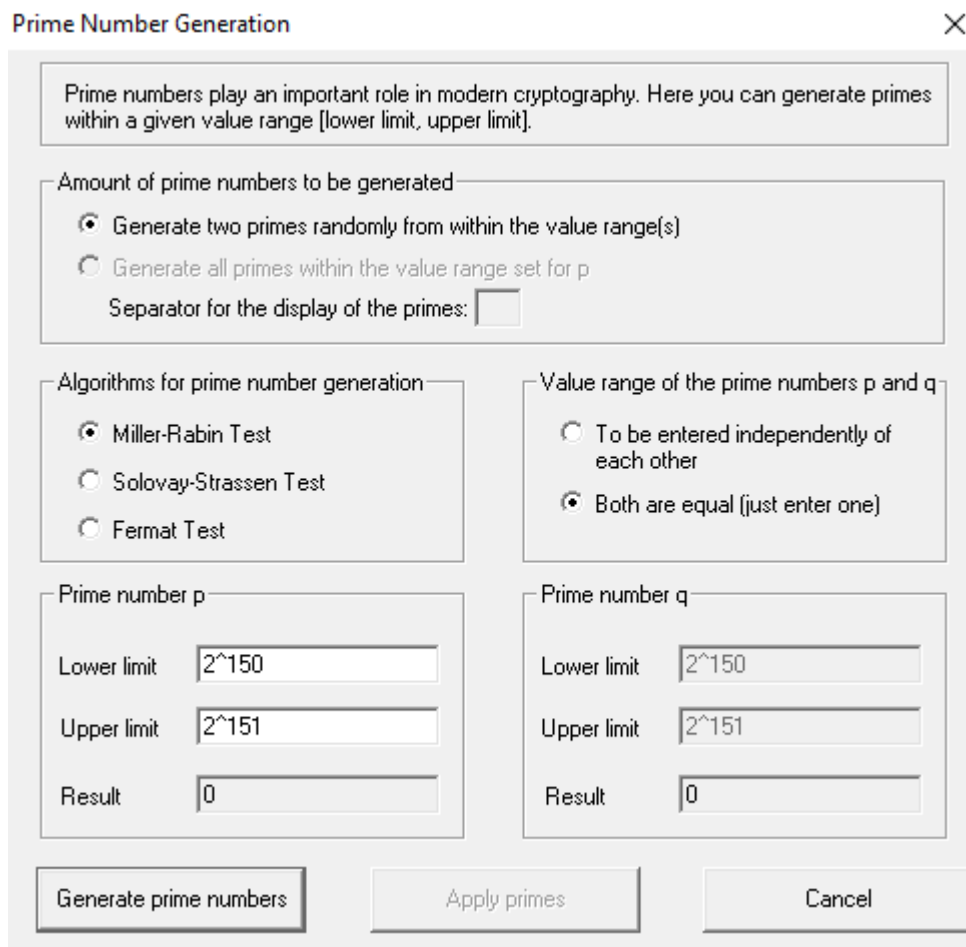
Prime Number Generation

×

Prime numbers play an important role in modern cryptography. Here you can generate primes within a given value range [lower limit, upper limit].

Amount of prime numbers to be generated

Generate two primes randomly from within the value range(s)

Generate all primes within the value range set for p

Separator for the display of the primes:

Algorithms for prime number generation

Miller-Rabin Test

Solovay-Strassen Test

Fermat Test

Value range of the prime numbers p and q

To be entered independently of each other

Both are equal (just enter one)

Prime number p

Lower limit 2^150

Upper limit 2^151

Result 0

Prime number q

Lower limit 2^150

Upper limit 2^151

Result 0

Generate prime numbers

Apply primes

Cancel